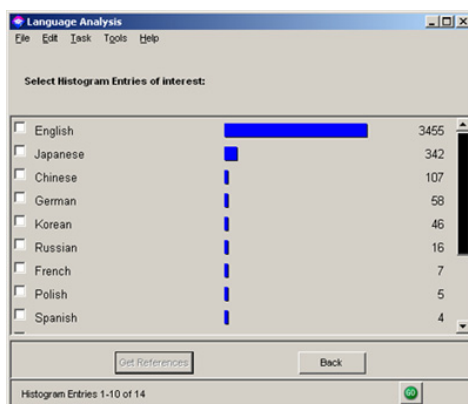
Language Analysis

File Edit Task Tools Help

Select Histogram Entries of interest:

| | | |
|---|---|---|
| English | | 3455 |
| Japanese | | 342 |
| Chinese | | 107 |
| German | | 58 |
| Korean | | 46 |
| Russian | | 16 |
| French | | 7 |
| Polish | | 5 |
| Spanish | | 4 |

Get References

Back

Histogram Entries 1-10 of 14

GO